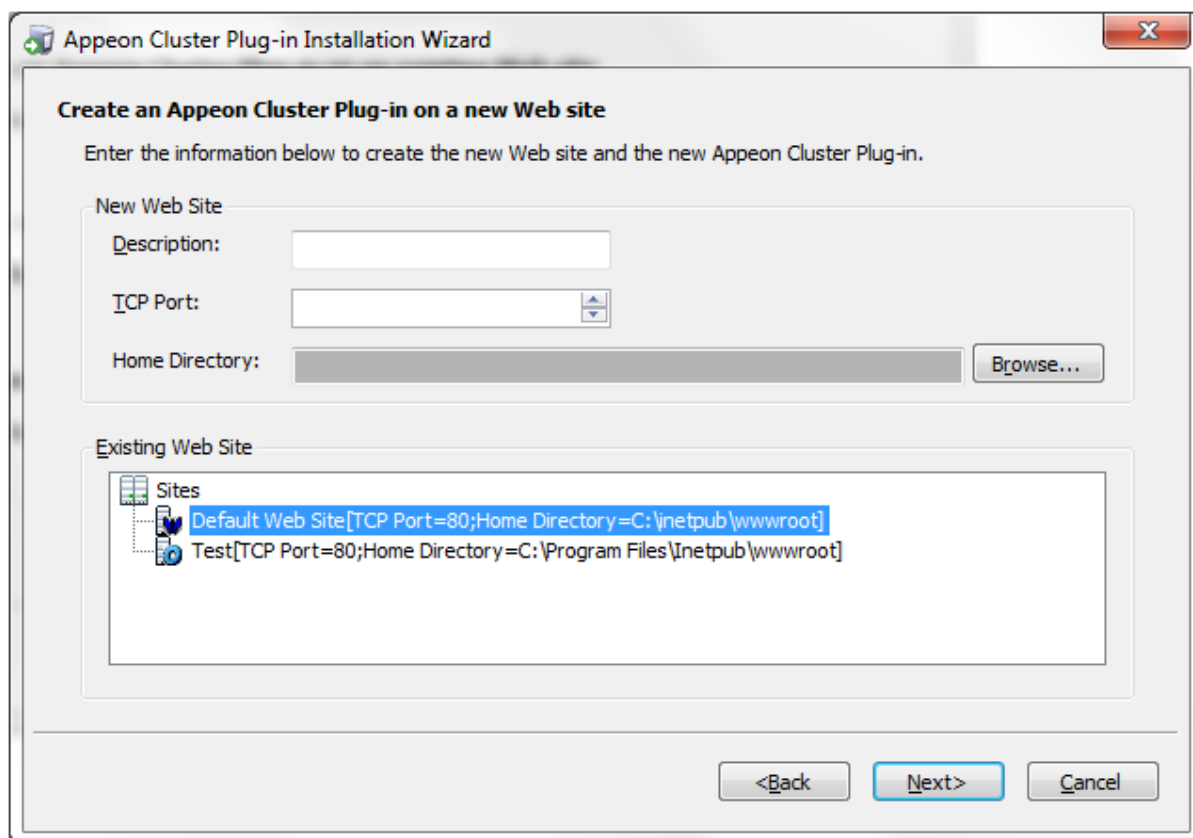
Appeon Cluster Plug-in Installation Wizard

Create an Appeon Cluster Plug-in on a new Web site

Enter the information below to create the new Web site and the new Appeon Cluster Plug-in.

New Web Site

Description:

TCP Port:

Home Directory:

Browse...

Existing Web Site

Sites

Default Web Site[TCP Port=80;Home Directory=C:\inetpub\wwwroot]

Test[TCP Port=80;Home Directory=C:\Program Files\Inetpub\wwwroot]

<Back

Next>

Cancel